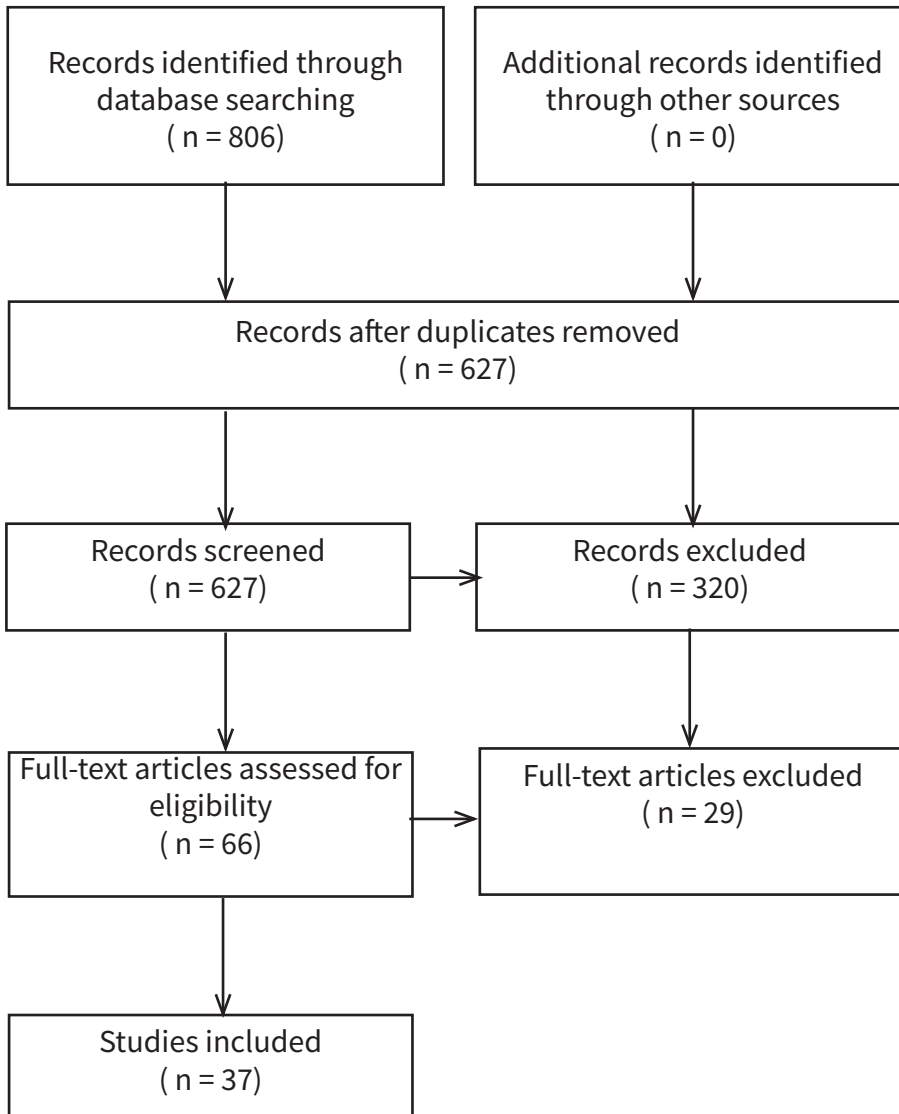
Records identified through database searching
( n = 806)

Additional records identified through other sources
( n = 0)

Records after duplicates removed
( n = 627)

Records screened
( n = 627)

Records excluded
( n = 320)

Full-text articles assessed for eligibility
( n = 66)

Full-text articles excluded
( n = 29)

Studies included
( n = 37)